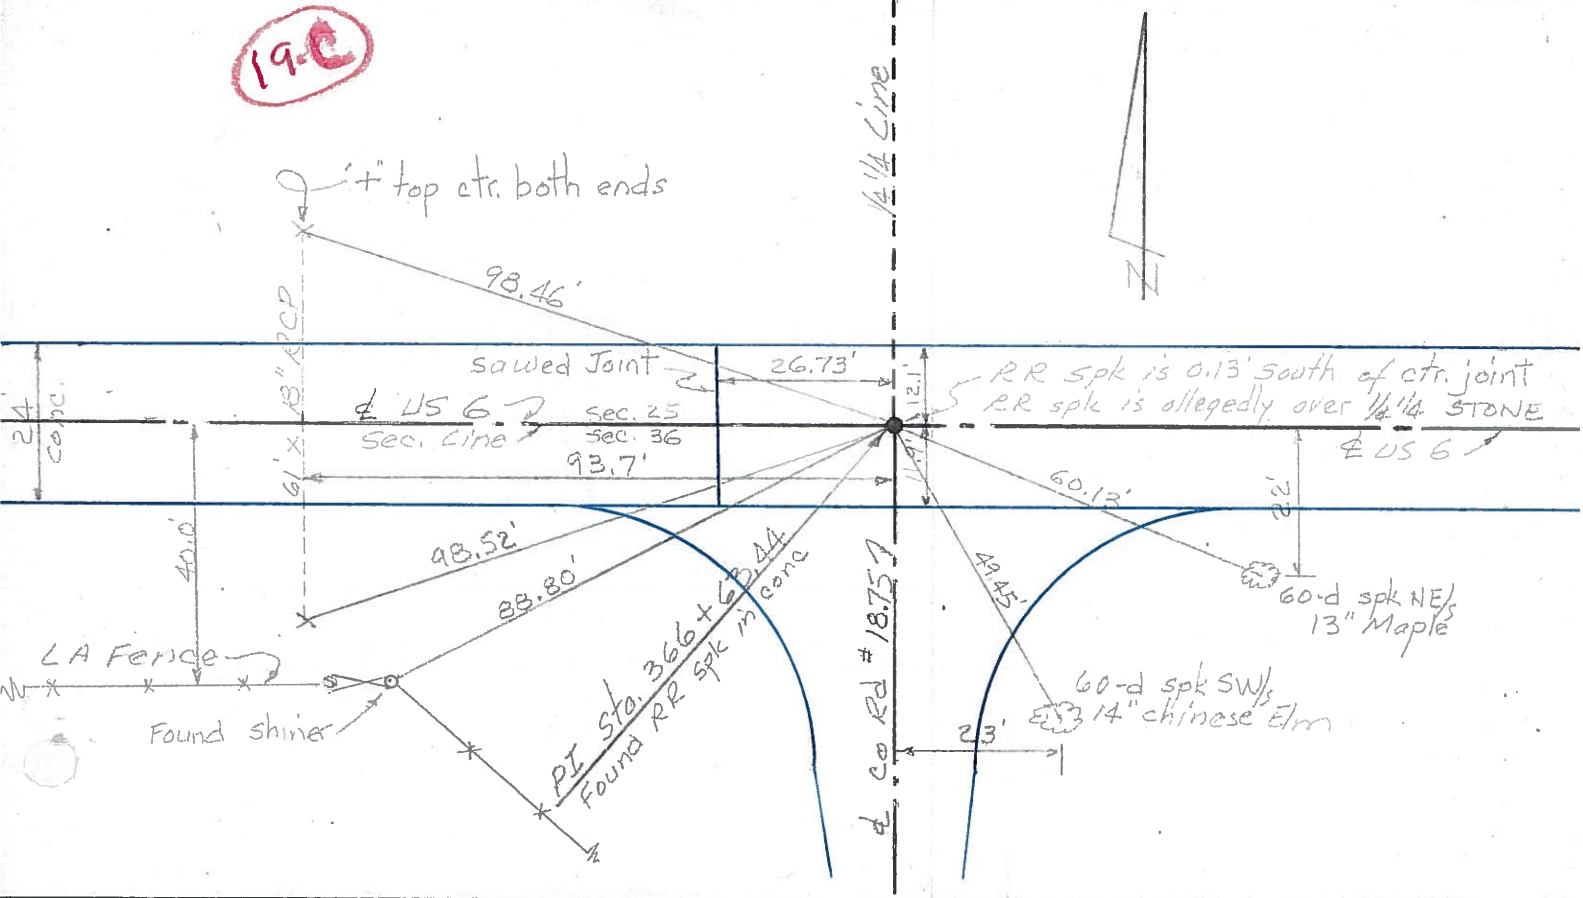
19-C

"+" top ctr. both ends

1/4 1/4 Line

N

98.46'

61' x 18" RCP

Sawed Joint

26.73'

12.1'

RR spk is 0.13' South of ctr. joint
RR spk is allegedly over 1/4 1/4 STONE

24' Conc.

℄ US 6

Sec. Line

Sec. 25
Sec. 36

93.7'

11.9'

℄ US 6

60.13'

22'

40.0'

98.52'

88.80'

PI Sta. 366+63.44
Found RR spk in conc

℄ Co Rd #18.757

42.45'

60-d spk NE/s
13" Maple

LA Fence

Found shiner

60-d spk SW/s
14" chinese Elm

23'